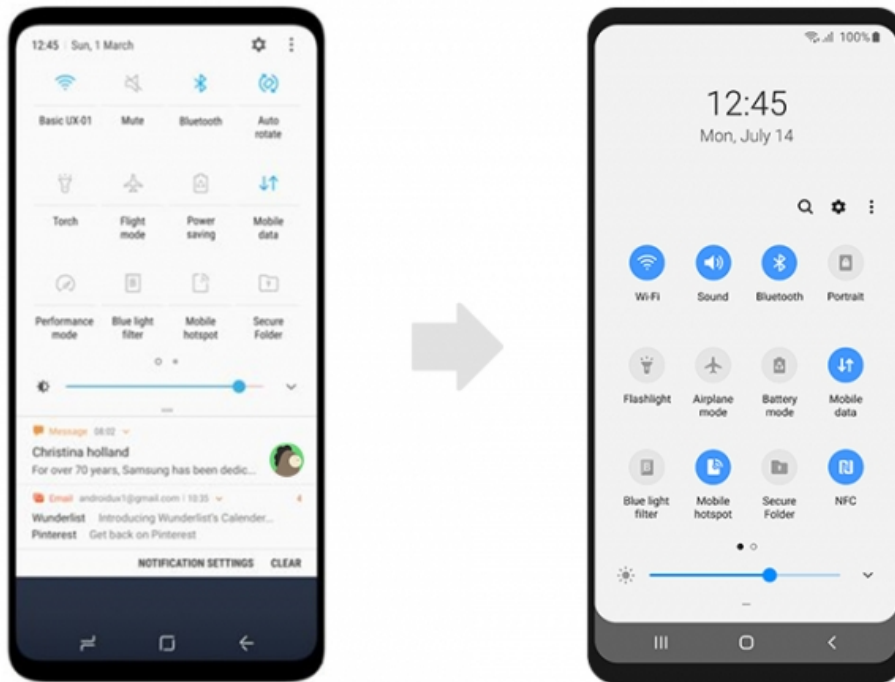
12:45 | Sun, 1 March

Basic UX-01
Mute
Bluetooth
Auto rotate

Torch
Flight mode
Power saving
Mobile data

Performance mode
Blue light filter
Mobile hotspot
Secure Folder

Message 08:02
Christina holland
For over 70 years, Samsung has been dedic...

Email androidux1@gmail.com | 10:35
Wunderlist Introducing Wunderlist's Calender...
Pinterest Get back on Pinterest

NOTIFICATION SETTINGS CLEAR

100%

12:45
Mon, July 14

Wi-Fi
Sound
Bluetooth
Portrait

Flashlight
Airplane mode
Battery mode
Mobile data

Blue light filter
Mobile hotspot
Secure Folder
NFC